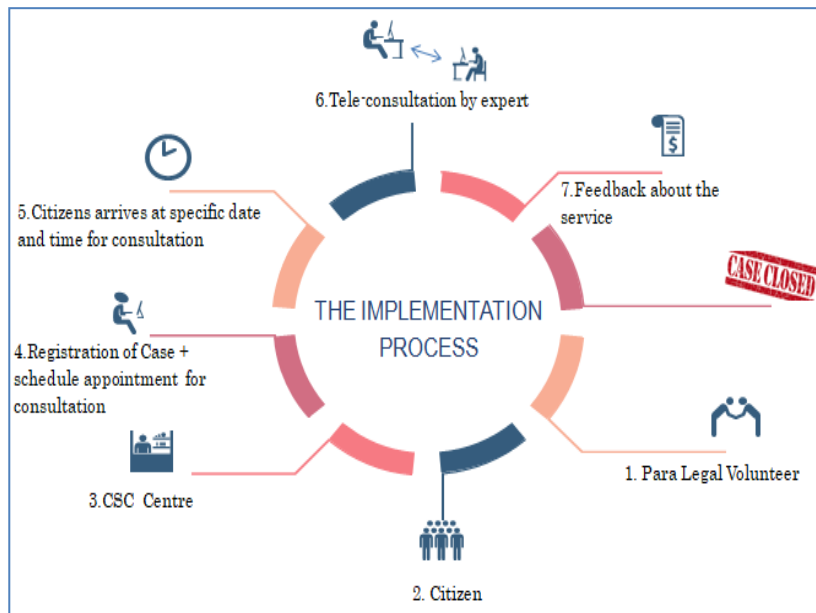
6.Tele-consultation by expert

7.Feedback about the service

CASE CLOSED

5.Citizens arrives at specific date and time for consultation

THE IMPLEMENTATION PROCESS

4.Registration of Case + schedule appointment for consultation

3.CSC Centre

1. Para Legal Volunteer

2. Citizen